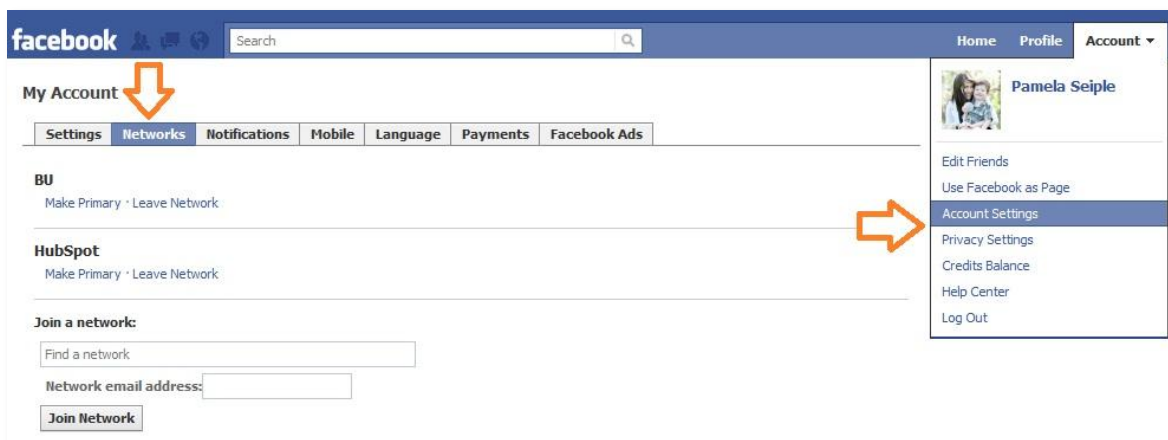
facebook

Search

Home Profile Account

My Account

Settings | Networks | Notifications | Mobile | Language | Payments | Facebook Ads

BU
Make Primary · Leave Network

HubSpot
Make Primary · Leave Network

Join a network:

Find a network

Network email address:

Join Network

Pamela Seiple

Edit Friends
Use Facebook as Page
Account Settings
Privacy Settings
Credits Balance
Help Center
Log Out